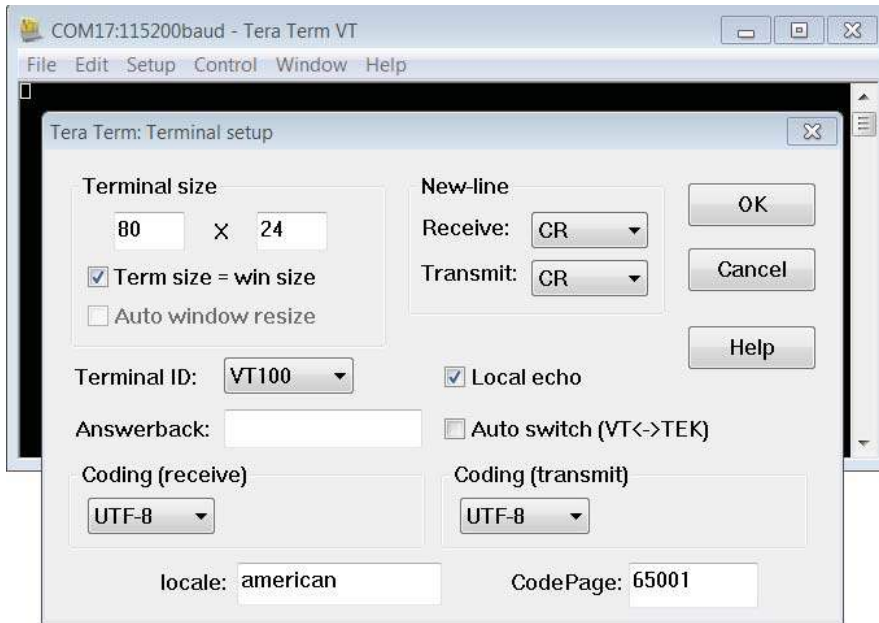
COM17:115200baud - Tera Term VT

File Edit Setup Control Window Help

Tera Term: Terminal setup

Terminal size

80 X 24

Term size = win size

Auto window resize

New-line

Receive: CR

Transmit: CR

OK

Cancel

Help

Terminal ID: VT100

Local echo

Answerback:

Auto switch (VT<->TEK)

Coding (receive)

UTF-8

Coding (transmit)

UTF-8

locale: american

CodePage: 65001